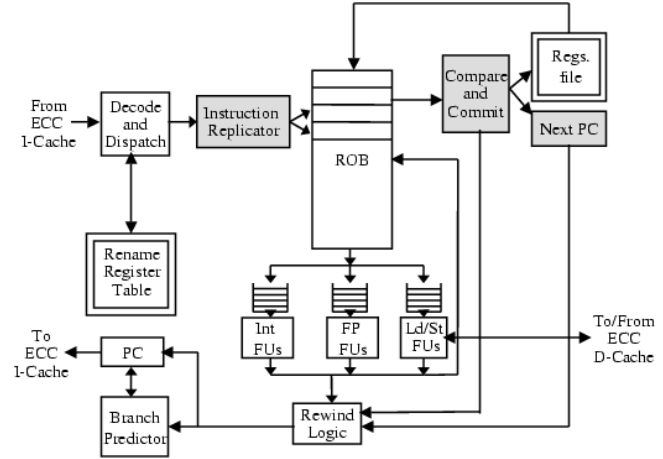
From ECC I-Cache

Decode and Dispatch

Instruction Replicator

ROB

Compare and Commit

Regs. file

Next PC

Rename Register Table

Int FUs

FP FUs

Ld/St FUs

To/From ECC D-Cache

To ECC I-Cache

PC

Branch Predictor

Rewind Logic